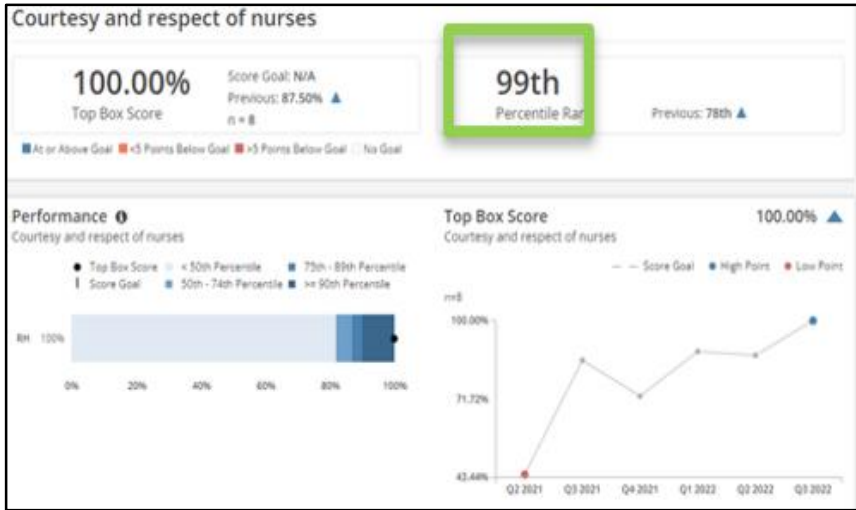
Courtesy and respect of nurses

100.00%
Top Box Score

Score Goal: N/A
Previous: 87.50% ▲
n = 8

99th
Percentile Ra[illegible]

Previous: 78th ▲

At or Above Goal <5 Points Below Goal >5 Points Below Goal No Goal

Performance
Courtesy and respect of nurses

Top Box Score < 50th Percentile 75th - 89th Percentile
Score Goal 50th - 74th Percentile >= 90th Percentile

RH 100%

0% 20% 40% 60% 80% 100%

Top Box Score
Courtesy and respect of nurses

100.00% ▲

Score Goal High Point Low Point

n=8

100.00%
71.72%
43.44%

Q2 2021 Q3 2021 Q4 2021 Q1 2022 Q2 2022 Q3 2022